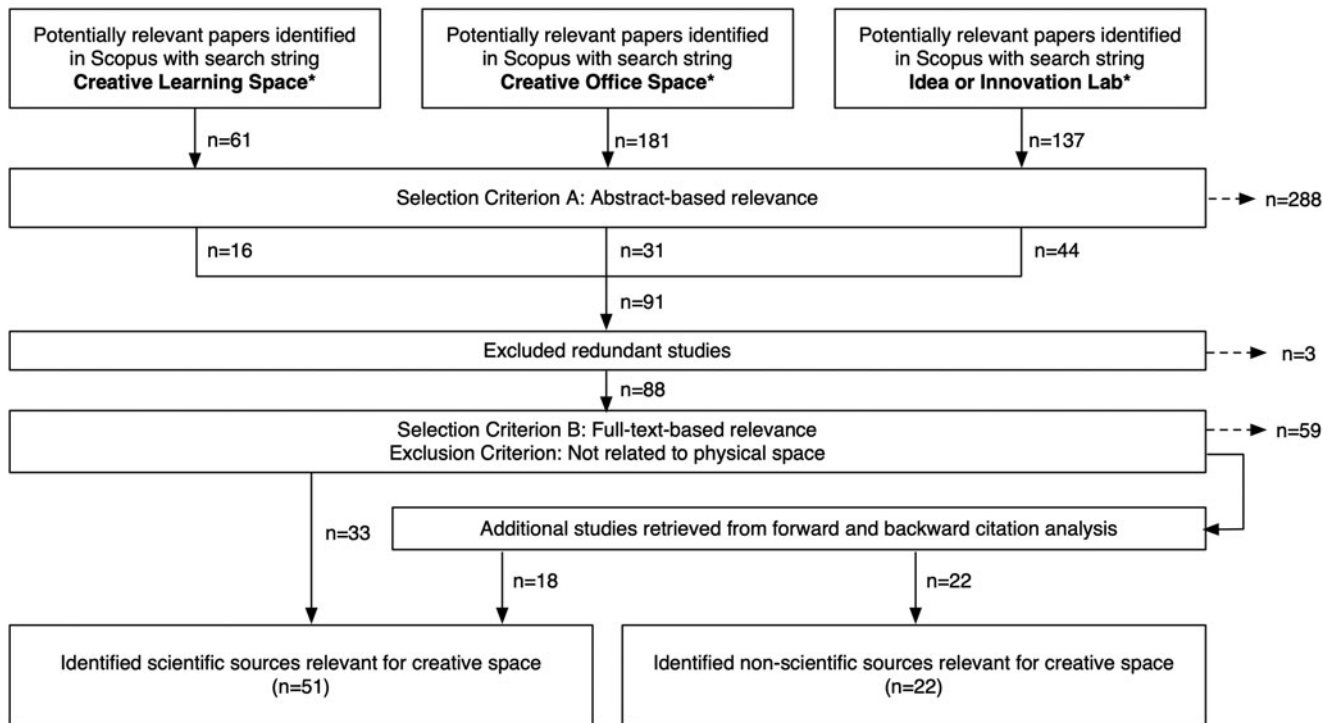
Potentially relevant papers identified in Scopus with search string **Creative Learning Space***

Potentially relevant papers identified in Scopus with search string **Creative Office Space***

Potentially relevant papers identified in Scopus with search string **Idea or Innovation Lab***

n=61

n=181

n=137

Selection Criterion A: Abstract-based relevance

n=288

n=16

n=31

n=44

n=91

Excluded redundant studies

n=3

n=88

Selection Criterion B: Full-text-based relevance
Exclusion Criterion: Not related to physical space

n=59

n=33

Additional studies retrieved from forward and backward citation analysis

n=18

n=22

Identified scientific sources relevant for creative space (n=51)

Identified non-scientific sources relevant for creative space (n=22)